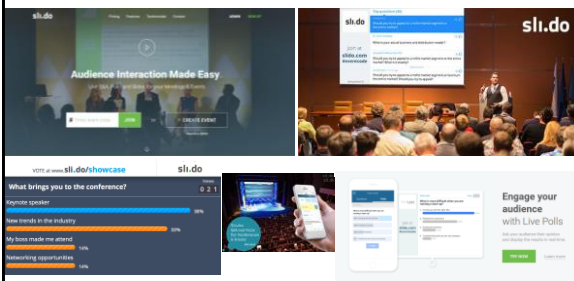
sli.do

Pricing Features Testimonials Contact

Audience Interaction Made Easy

JOIN

CREATE EVENT

sli.do

JOIN AT
slido.com
#event

VOTE at www.sli.do/showcase

sli.do

What brings you to the conference?

0 2 1

Keynote speaker

New trends in the industry

My boss made me attend

Networking opportunities

Engage your audience with Live Polls

TRY NOW